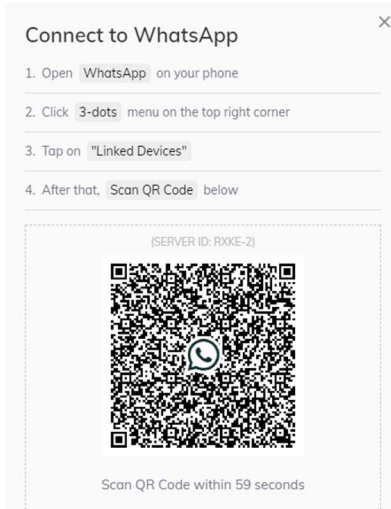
×

Connect to WhatsApp

1. Open WhatsApp on your phone

2. Click 3-dots menu on the top right corner

3. Tap on "Linked Devices"

4. After that, Scan QR Code below

(SERVER ID: RXKE-2)

Scan QR Code within 59 seconds